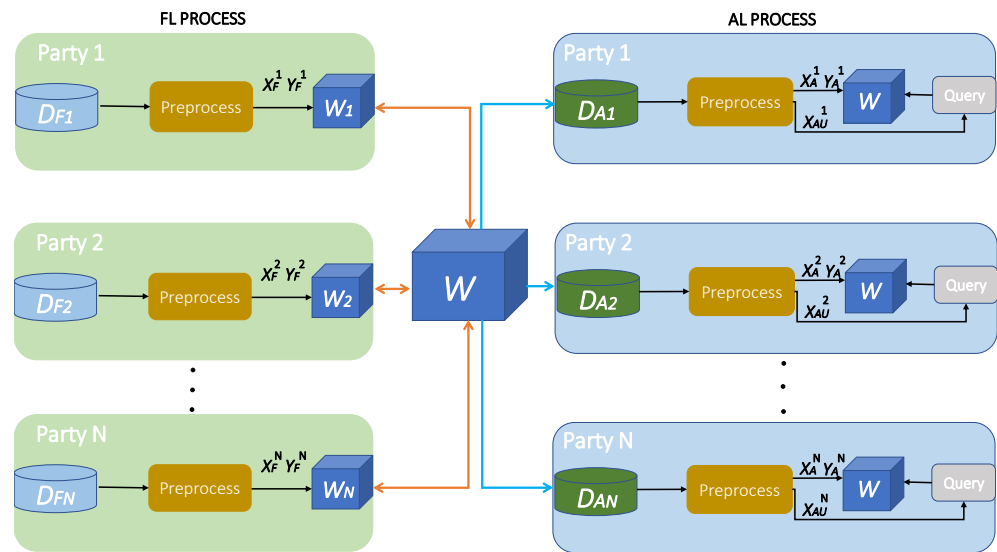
FL PROCESS

Party 1

$D_{F1}$

Preprocess

$X_F^1\ Y_F^1$

$W_1$

Party 2

$D_{F2}$

Preprocess

$X_F^2\ Y_F^2$

$W_2$

Party N

$D_{FN}$

Preprocess

$X_F^N\ Y_F^N$

$W_N$

$W$

AL PROCESS

Party 1

$D_{A1}$

Preprocess

$X_A^1\ Y_A^1$

$X_{AU}^1$

$W$

Query

Party 2

$D_{A2}$

Preprocess

$X_A^2\ Y_A^2$

$X_{AU}^2$

$W$

Query

Party N

$D_{AN}$

Preprocess

$X_A^N\ Y_A^N$

$X_{AU}^N$

$W$

Query